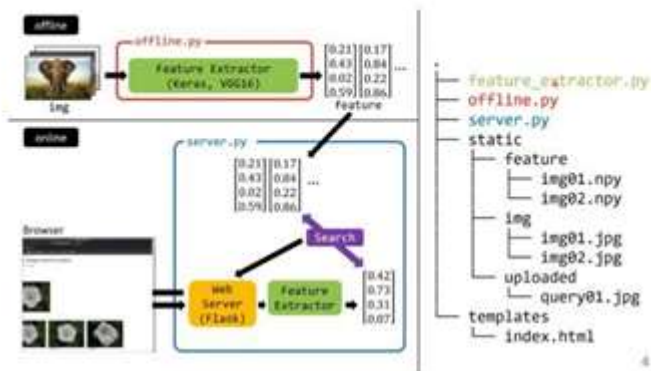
offline

offline.py

Feature Extractor (Keras, VGG16)

img

$\begin{bmatrix}0.21\\0.43\\0.02\\0.59\end{bmatrix} \begin{bmatrix}0.17\\0.84\\0.22\\0.86\end{bmatrix}$ ...

Feature

online

server.py

$\begin{bmatrix}0.21\\0.43\\0.02\\0.59\end{bmatrix} \begin{bmatrix}0.17\\0.84\\0.22\\0.86\end{bmatrix}$ ...

Search

Browser

Web Server (Flask)

Feature Extractor

$\begin{bmatrix}0.42\\0.73\\0.31\\0.07\end{bmatrix}$

.
├── feature_extractor.py
├── offline.py
├── server.py
├── static
│ ├── feature
│ │ ├── img01.npy
│ │ └── img02.npy
│ ├── img
│ │ ├── img01.jpg
│ │ └── img02.jpg
│ └── uploaded
│ └── query01.jpg
└── templates
└── index.html

4